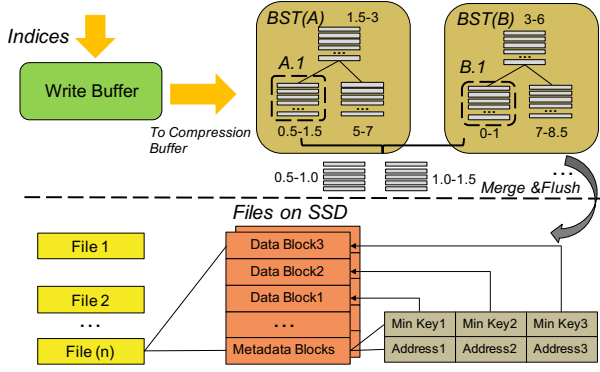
Indices

Write Buffer

To Compression Buffer

BST(A) 1.5-3

A.1

...

0.5-1.5

5-7

BST(B) 3-6

B.1

0-1

7-8.5

...

0.5-1.0

1.0-1.5

Merge &Flush

Files on SSD

File 1

File 2

...

File (n)

Data Block3

Data Block2

Data Block1

...

Metadata Blocks

| Min Key1 | Min Key2 | Min Key3 |
|---|---|---|
| Address1 | Address2 | Address3 |